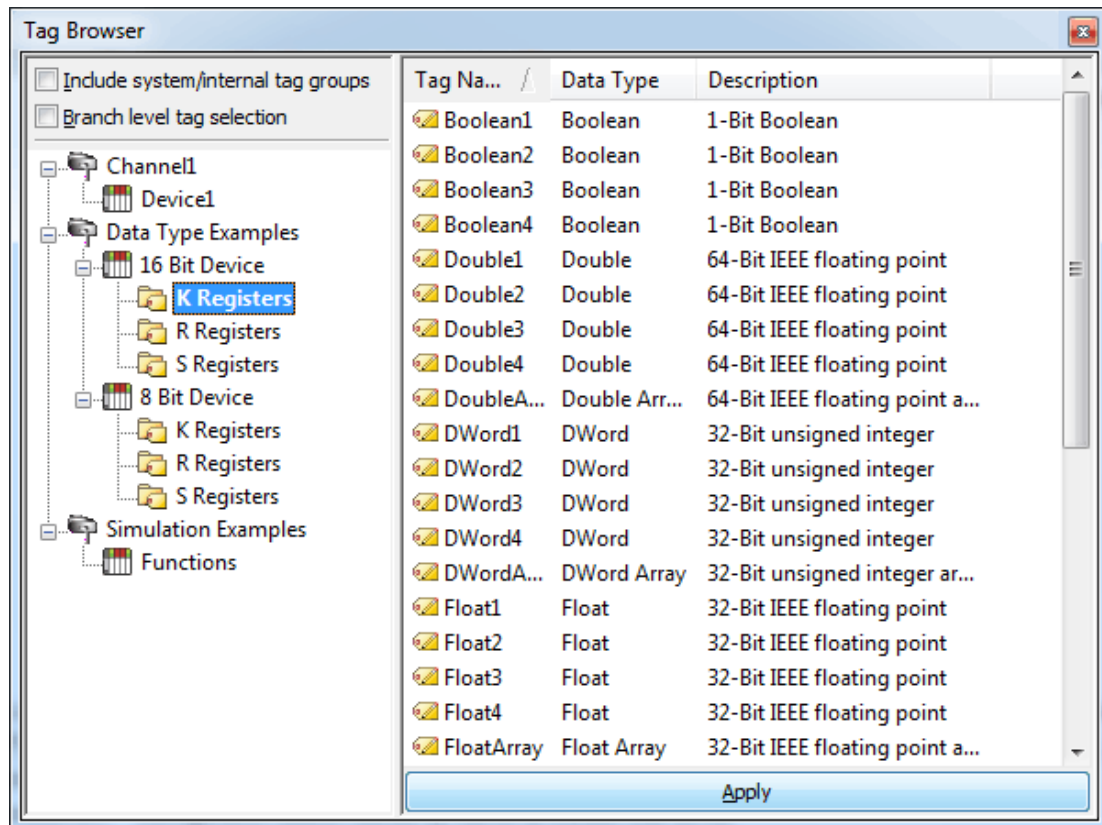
Tag Browser

Include system/internal tag groups
Branch level tag selection

Channel1
Device1
Data Type Examples
16 Bit Device
K Registers
R Registers
S Registers
8 Bit Device
K Registers
R Registers
S Registers
Simulation Examples
Functions

| Tag Na... | Data Type | Description |
|---|---|---|
| Boolean1 | Boolean | 1-Bit Boolean |
| Boolean2 | Boolean | 1-Bit Boolean |
| Boolean3 | Boolean | 1-Bit Boolean |
| Boolean4 | Boolean | 1-Bit Boolean |
| Double1 | Double | 64-Bit IEEE floating point |
| Double2 | Double | 64-Bit IEEE floating point |
| Double3 | Double | 64-Bit IEEE floating point |
| Double4 | Double | 64-Bit IEEE floating point |
| DoubleA... | Double Arr... | 64-Bit IEEE floating point a... |
| DWord1 | DWord | 32-Bit unsigned integer |
| DWord2 | DWord | 32-Bit unsigned integer |
| DWord3 | DWord | 32-Bit unsigned integer |
| DWord4 | DWord | 32-Bit unsigned integer |
| DWordA... | DWord Array | 32-Bit unsigned integer ar... |
| Float1 | Float | 32-Bit IEEE floating point |
| Float2 | Float | 32-Bit IEEE floating point |
| Float3 | Float | 32-Bit IEEE floating point |
| Float4 | Float | 32-Bit IEEE floating point |
| FloatArray | Float Array | 32-Bit IEEE floating point a... |

Apply